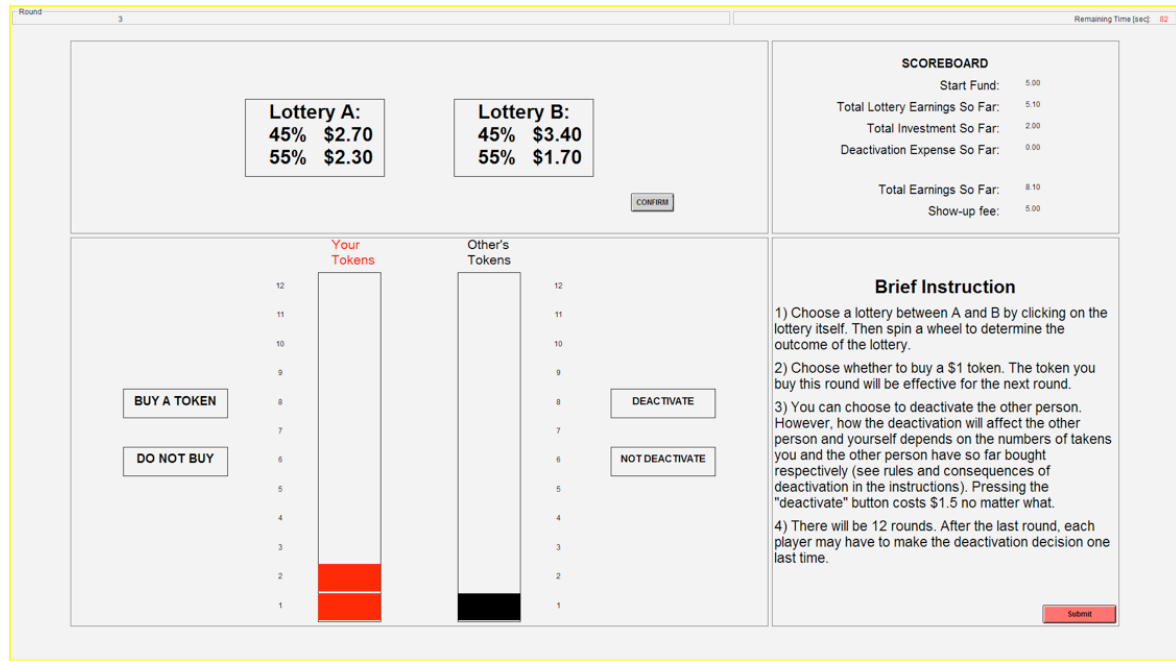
Round
3
Remaining Time [sec]: 82

Lottery A:
45% $2.70
55% $2.30

Lottery B:
45% $3.40
55% $1.70

CONFIRM

SCOREBOARD
Start Fund: 5.00
Total Lottery Earnings So Far: 5.10
Total Investment So Far: 2.00
Deactivation Expense So Far: 0.00
Total Earnings So Far: 8.10
Show-up fee: 5.00

Your Tokens

Other's Tokens

12
11
10
9
8
7
6
5
4
3
2
1

12
11
10
9
8
7
6
5
4
3
2
1

BUY A TOKEN

DO NOT BUY

DEACTIVATE

NOT DEACTIVATE

Brief Instruction

1) Choose a lottery between A and B by clicking on the lottery itself. Then spin a wheel to determine the outcome of the lottery.

2) Choose whether to buy a $1 token. The token you buy this round will be effective for the next round.

3) You can choose to deactivate the other person. However, how the deactivation will affect the other person and yourself depends on the numbers of takens you and the other person have so far bought respectively (see rules and consequences of deactivation in the instructions). Pressing the "deactivate" button costs $1.5 no matter what.

4) There will be 12 rounds. After the last round, each player may have to make the deactivation decision one last time.

Submit